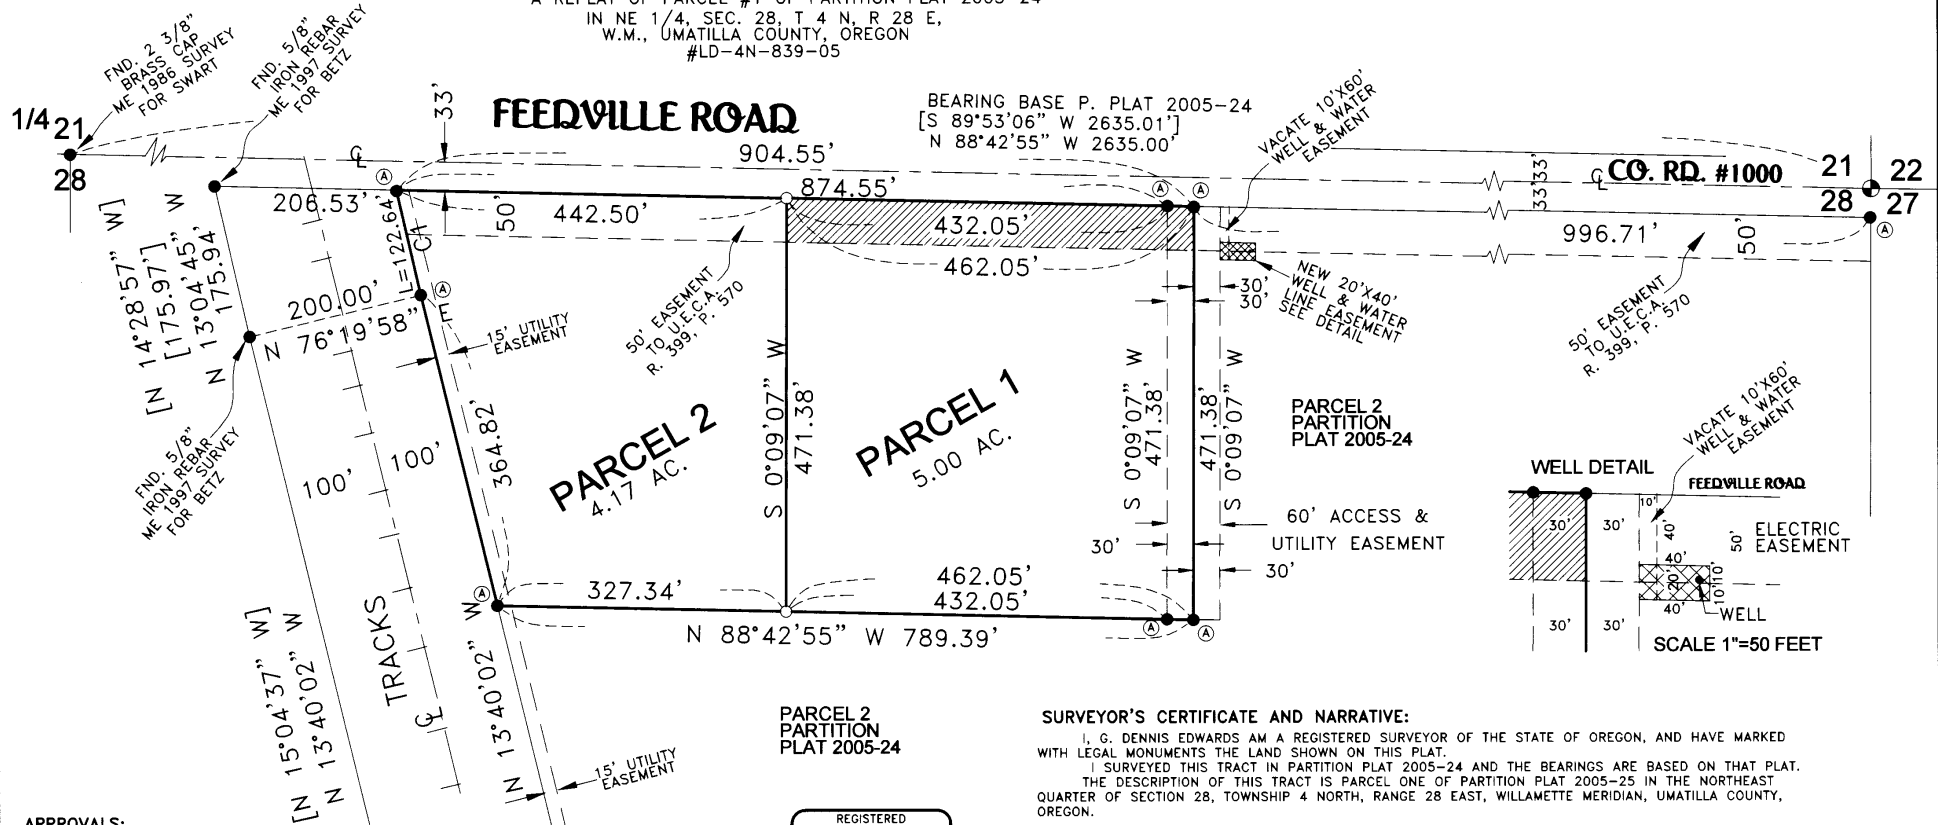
A REPLAT OF PARCEL #1 OF PARTITION PLAT 2005-24
IN NE 1/4, SEC. 28, T 4 N, R 28 E,
W.M., UMATILLA COUNTY, OREGON
#LD-4N-839-05

FEEDVILLE ROAD

BEARING BASE P. PLAT 2005-24
[S 89°53'06" W 2635.01']
N 88°42'55" W 2635.00'

1/4 21
28

FND. 2 3/8" BRASS CAP ME 1986 SURVEY FOR SWART

FND. 5/8" IRON REBAR ME 1997 SURVEY FOR BETZ

33'

904.55'
874.55'
206.53'
442.50'
432.05'
462.05'
50'
L=122.64
C1

VACATE 10'X60' WELL & WATER EASEMENT

33' 33'
CO. RD. #1000

21 22
28 27

996.71'
50'

[N 14°28'57" W]
[175.97']
N 13°04'45" W
175.94'

200.00'
N 76°19'58" E

15' UTILITY EASEMENT

50' EASEMENT TO U.E.C.A. R. 399, P. 570

NEW 20'X40' WELL & WATER LINE EASEMENT SEE DETAIL

30'
30'

50' EASEMENT TO U.E.C.A. R. 399, P. 570

FND. 5/8" IRON REBAR ME 1997 SURVEY FOR BETZ

S 0°09'07" W
471.38'

PARCEL 2
4.17 AC.

PARCEL 1
5.00 AC.

S 0°09'07" W
471.38'

471.38'
S 0°09'07" W

PARCEL 2
PARTITION
PLAT 2005-24

VACATE 10'X60' WELL & WATER EASEMENT

WELL DETAIL

FEEDVILLE ROAD

100'
100'
364.82'

60' ACCESS & UTILITY EASEMENT

30'
30'

30'
30'
10'
40'
50'
ELECTRIC EASEMENT
40'
20'
10'
10'
40'
WELL
30'
30'

SCALE 1"=50 FEET

327.34'
462.05'
432.05'

N 88°42'55" W 789.39'

[N 15°04'37" W]
N 13°40'02" W

TRACKS
℄

N 13°40'02" W

15' UTILITY EASEMENT

PARCEL 2
PARTITION
PLAT 2005-24

SURVEYOR'S CERTIFICATE AND NARRATIVE:
I, G. DENNIS EDWARDS AM A REGISTERED SURVEYOR OF THE STATE OF OREGON, AND HAVE MARKED WITH LEGAL MONUMENTS THE LAND SHOWN ON THIS PLAT.
I SURVEYED THIS TRACT IN PARTITION PLAT 2005-24 AND THE BEARINGS ARE BASED ON THAT PLAT.
THE DESCRIPTION OF THIS TRACT IS PARCEL ONE OF PARTITION PLAT 2005-25 IN THE NORTHEAST QUARTER OF SECTION 28, TOWNSHIP 4 NORTH, RANGE 28 EAST, WILLAMETTE MERIDIAN, UMATILLA COUNTY, OREGON.

APPROVALS:

REGISTERED